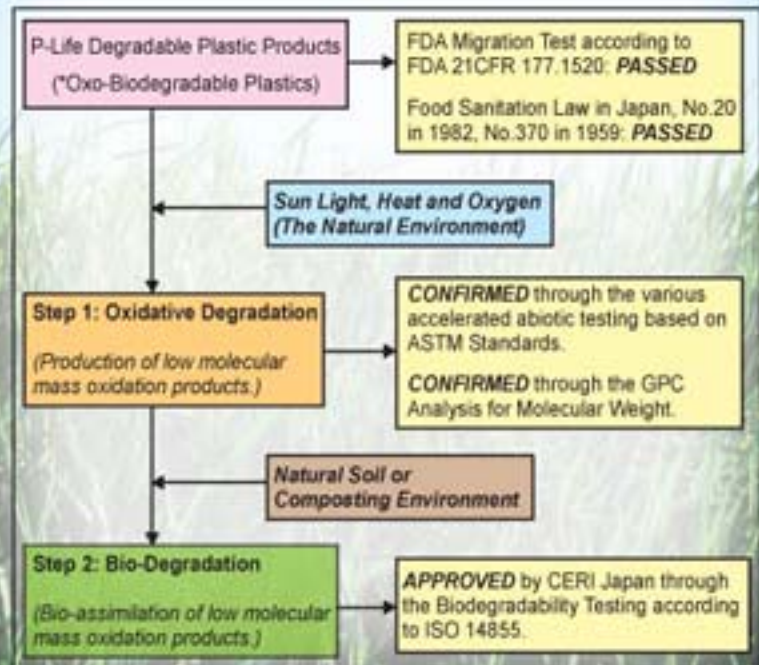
P-Life Degradable Plastic Products
(*Oxo-Biodegradable Plastics)

FDA Migration Test according to FDA 21CFR 177.1520: **PASSED**

Food Sanitation Law in Japan, No.20 in 1982, No.370 in 1959: **PASSED**

Sun Light, Heat and Oxygen
(The Natural Environment)

Step 1: Oxidative Degradation

(Production of low molecular mass oxidation products.)

**CONFIRMED** through the various accelerated abiotic testing based on ASTM Standards.

**CONFIRMED** through the GPC Analysis for Molecular Weight.

Natural Soil or
Composting Environment

Step 2: Bio-Degradation

(Bio-assimilation of low molecular mass oxidation products.)

**APPROVED** by CERI Japan through the Biodegradability Testing according to ISO 14855.